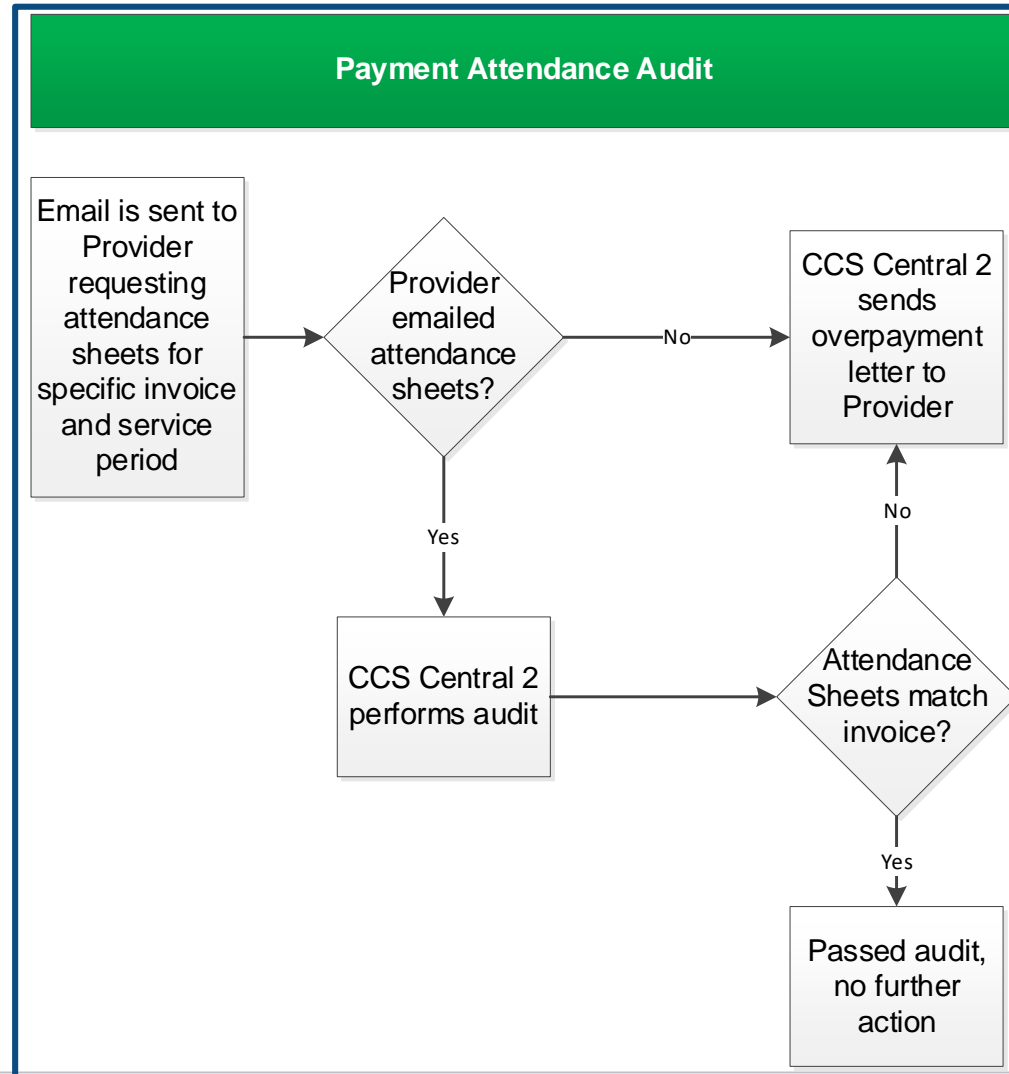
Payment Attendance Audit

Email is sent to Provider requesting attendance sheets for specific invoice and service period

Provider emailed attendance sheets?

No

CCS Central 2 sends overpayment letter to Provider

Yes

No

CCS Central 2 performs audit

Attendance Sheets match invoice?

Yes

Passed audit, no further action